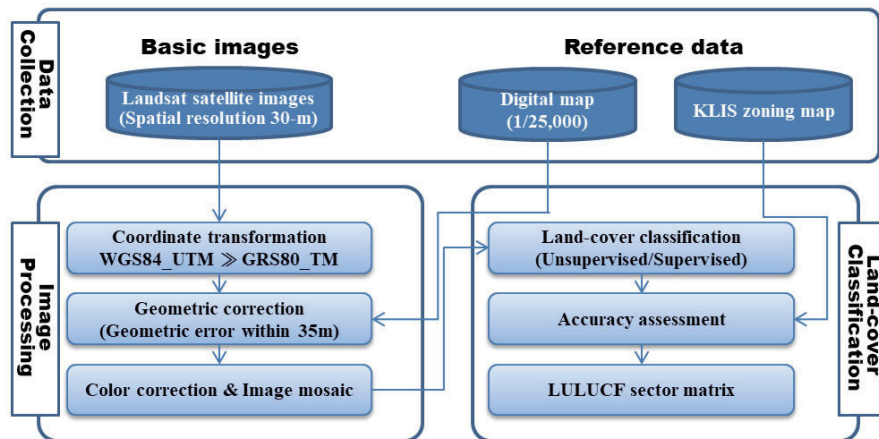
Data Collection

Basic images

Landsat satellite images (Spatial resolution 30-m)

Reference data

Digital map (1/25,000)

KLIS zoning map

Image Processing

Coordinate transformation WGS84_UTM $\gg$ GRS80_TM

Geometric correction (Geometric error within 35m)

Color correction & Image mosaic

Land-cover classification (Unsupervised/Supervised)

Accuracy assessment

LULUCF sector matrix

Land-cover Classification